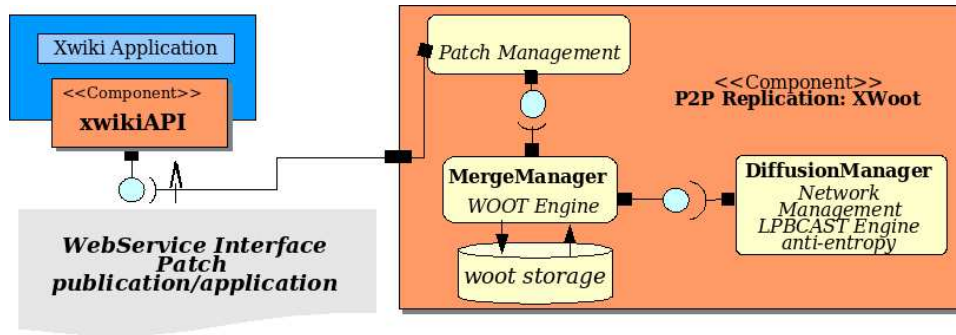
Xwiki Application

<<Component>>
xwikiAPI

WebService Interface
Patch
publication/application

Patch Management

<<Component>>
P2P Replication: XWoot

MergeManager
WOOT Engine

woot storage

DiffusionManager
Network
Management
LPBCAST Engine
anti-entropy